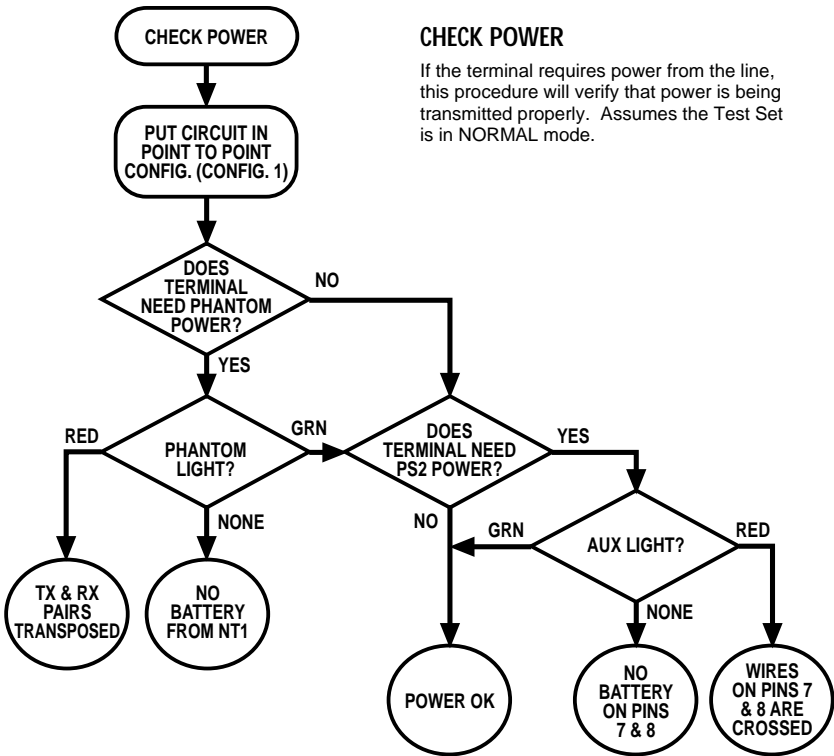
CHECK POWER

If the terminal requires power from the line, this procedure will verify that power is being transmitted properly. Assumes the Test Set is in NORMAL mode.

CHECK POWER

PUT CIRCUIT IN POINT TO POINT CONFIG. (CONFIG. 1)

DOES TERMINAL NEED PHANTOM POWER?

NO

YES

PHANTOM LIGHT?

RED

GRN

NONE

DOES TERMINAL NEED PS2 POWER?

YES

NO

TX & RX PAIRS TRANSPOSED

NO BATTERY FROM NT1

AUX LIGHT?

GRN

RED

NONE

POWER OK

NO BATTERY ON PINS 7 & 8

WIRES ON PINS 7 & 8 ARE CROSSED